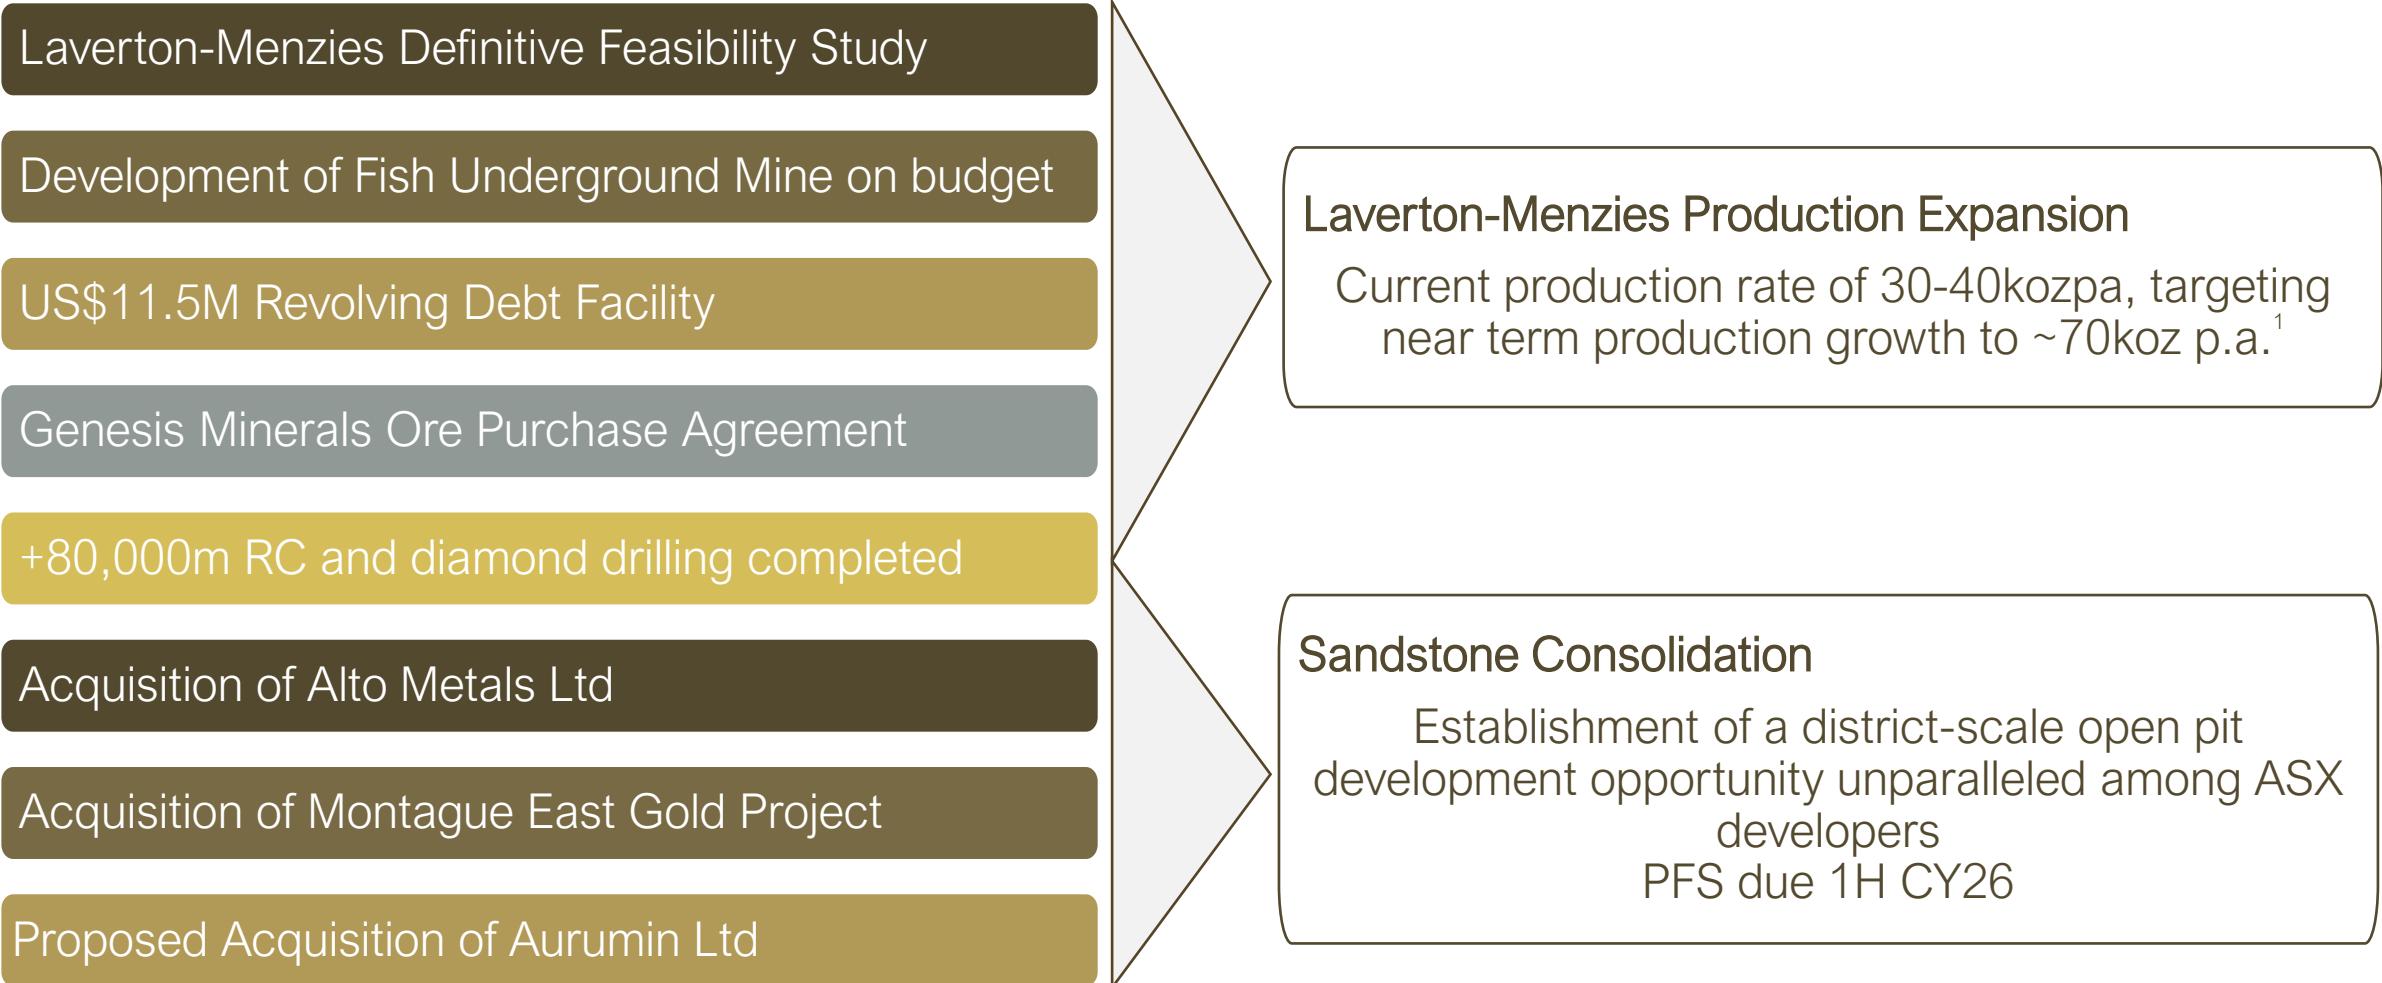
Laverton-Menzies Definitive Feasibility Study

Development of Fish Underground Mine on budget

US$11.5M Revolving Debt Facility

Genesis Minerals Ore Purchase Agreement

+80,000m RC and diamond drilling completed

Acquisition of Alto Metals Ltd

Acquisition of Montague East Gold Project

Proposed Acquisition of Aurumin Ltd

Laverton-Menzies Production Expansion

Current production rate of 30-40kozpa, targeting near term production growth to ~70koz p.a.$^1$

Sandstone Consolidation

Establishment of a district-scale open pit development opportunity unparalleled among ASX developers
PFS due 1H CY26